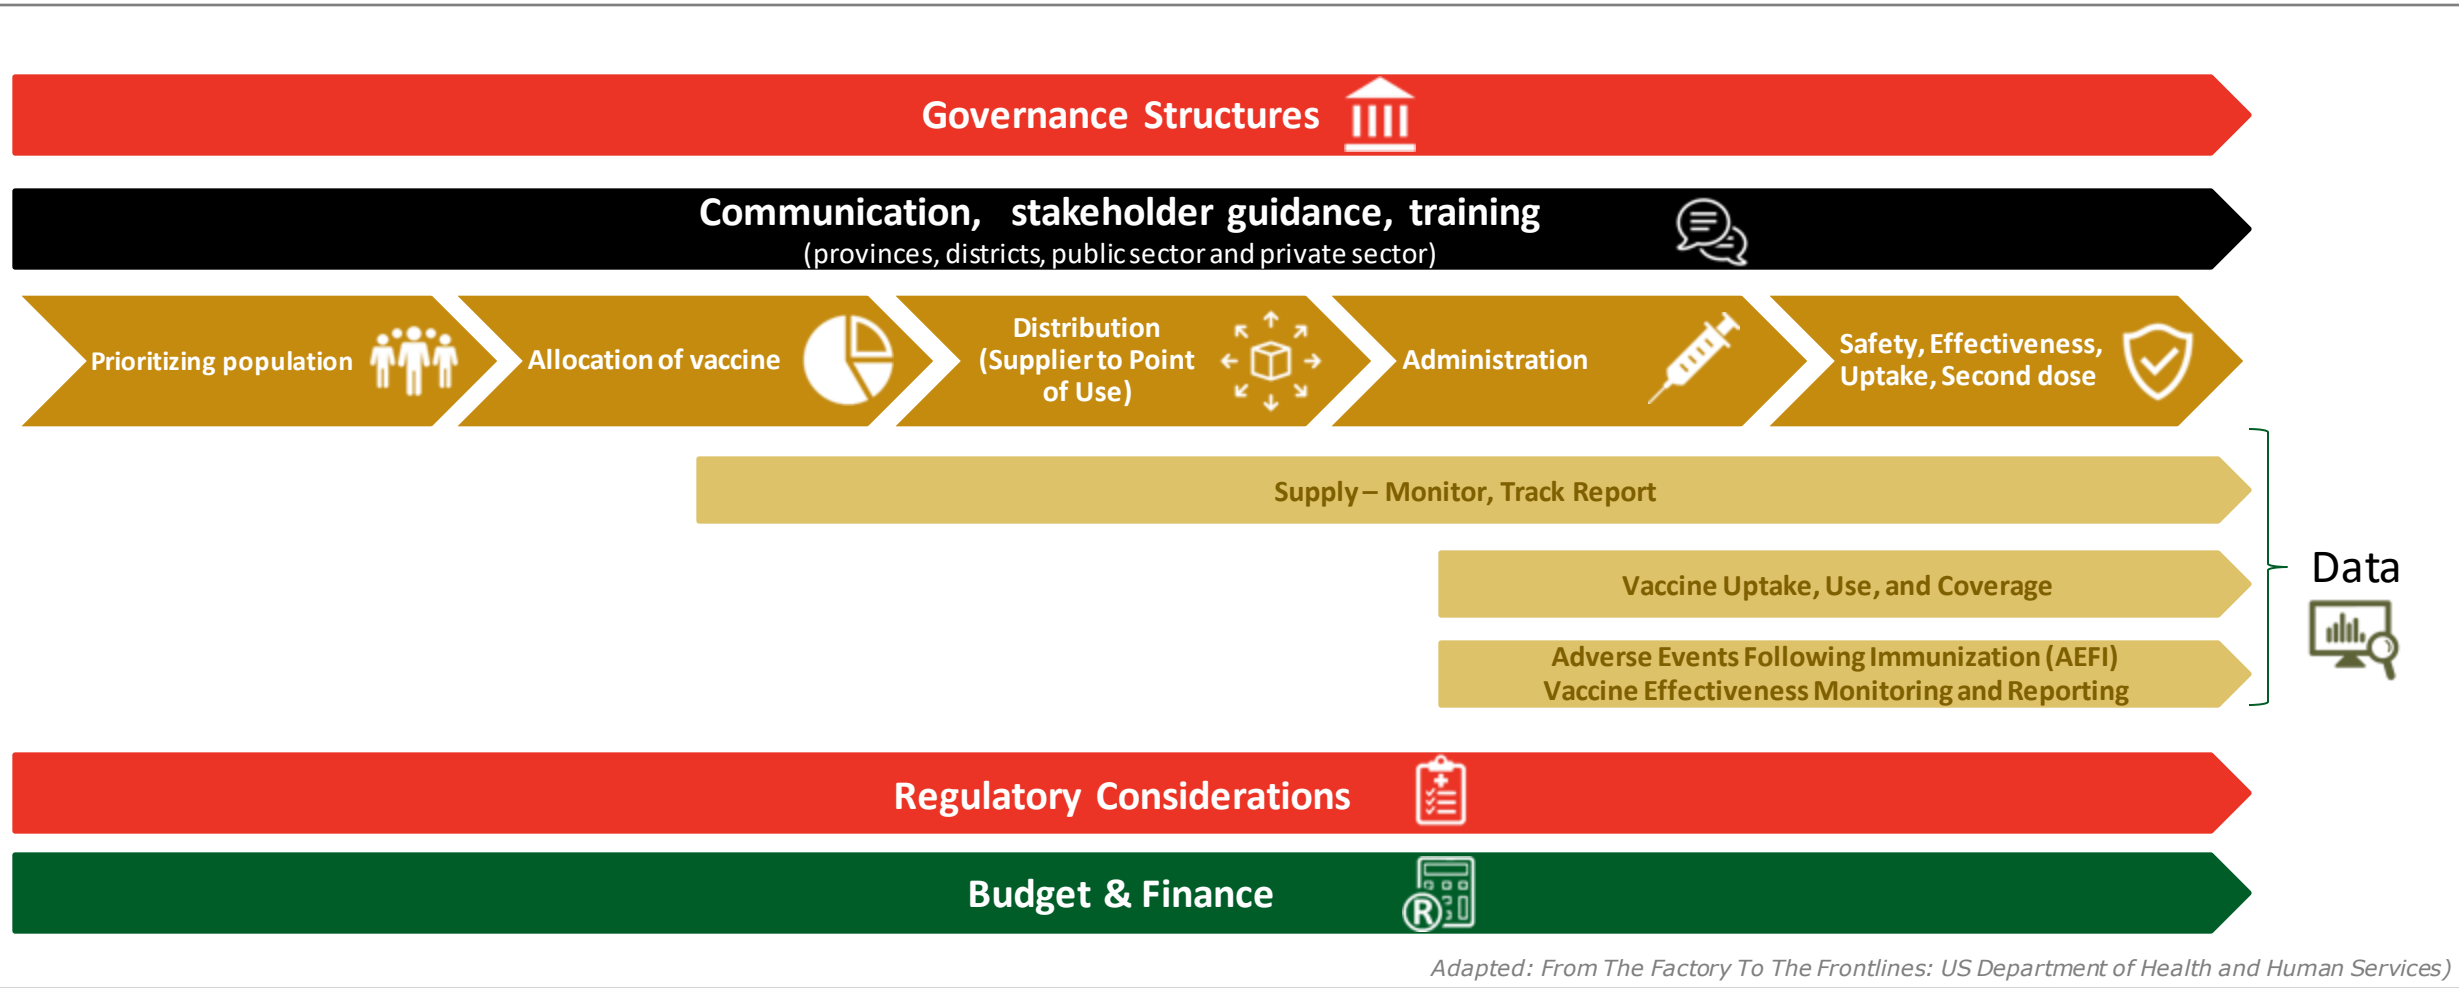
Governance Structures

Communication, stakeholder guidance, training
(provinces, districts, public sector and private sector)

Prioritizing population

Allocation of vaccine

Distribution (Supplier to Point of Use)

Administration

Safety, Effectiveness, Uptake, Second dose

Supply – Monitor, Track Report

Vaccine Uptake, Use, and Coverage

Adverse Events Following Immunization (AEFI)
Vaccine Effectiveness Monitoring and Reporting

Data

Regulatory Considerations

Budget & Finance

R

Adapted: From The Factory To The Frontlines: US Department of Health and Human Services)